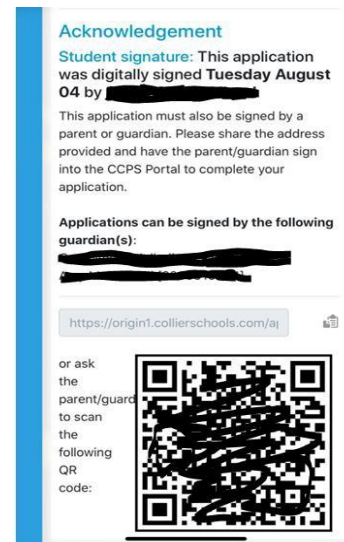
Acknowledgement

Student signature: This application was digitally signed Tuesday August 04 by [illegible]

This application must also be signed by a parent or guardian. Please share the address provided and have the parent/guardian sign into the CCPS Portal to complete your application.

Applications can be signed by the following guardian(s):

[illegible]

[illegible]

https://origin1.collierschools.com/ap

or ask the parent/guard to scan the following QR code: